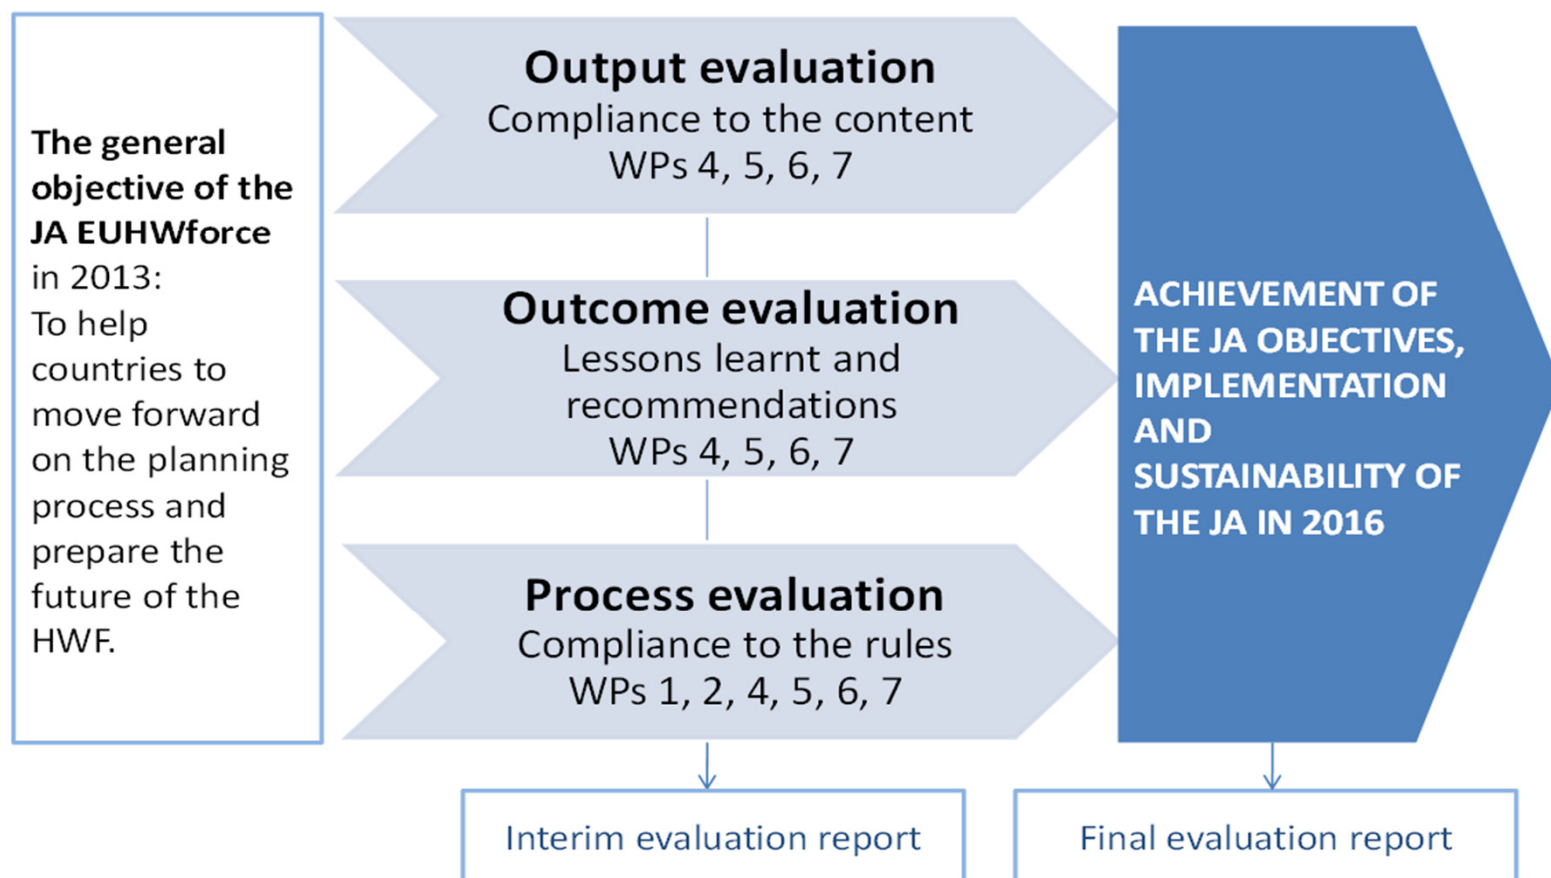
The general objective of the JA EUHWforce in 2013:
To help countries to move forward on the planning process and prepare the future of the HWF.

Output evaluation
Compliance to the content
WPs 4, 5, 6, 7

Outcome evaluation
Lessons learnt and recommendations
WPs 4, 5, 6, 7

Process evaluation
Compliance to the rules
WPs 1, 2, 4, 5, 6, 7

ACHIEVEMENT OF THE JA OBJECTIVES, IMPLEMENTATION AND SUSTAINABILITY OF THE JA IN 2016

Interim evaluation report

Final evaluation report